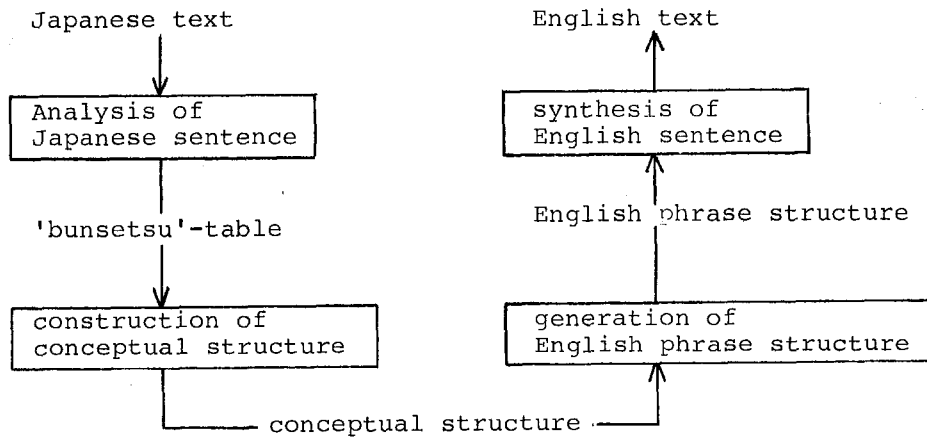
Japanese text

Analysis of Japanese sentence

'bunsetsu'-table

construction of conceptual structure

conceptual structure

generation of English phrase structure

English phrase structure

synthesis of English sentence

English text